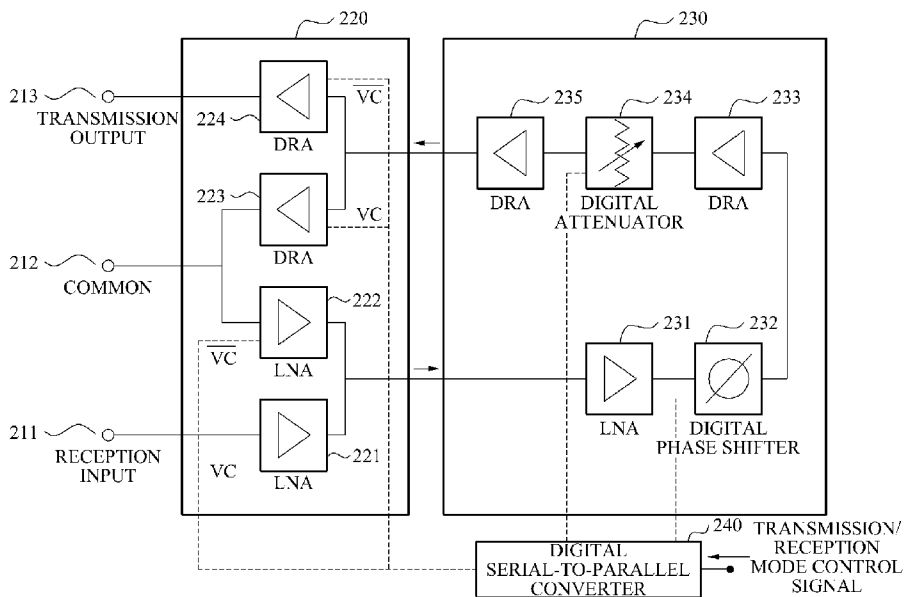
220

230

213

TRANSMISSION OUTPUT

224

DRA

$\overline{VC}$

235

234

233

223

DRA

DIGITAL ATTENUATOR

DRA

VC

DRA

212

COMMON

222

LNA

$\overline{VC}$

LNA

231

232

211

RECEPTION INPUT

VC

LNA

221

LNA

DIGITAL PHASE SHIFTER

240

DIGITAL SERIAL-TO-PARALLEL CONVERTER

TRANSMISSION/ RECEPTION MODE CONTROL SIGNAL